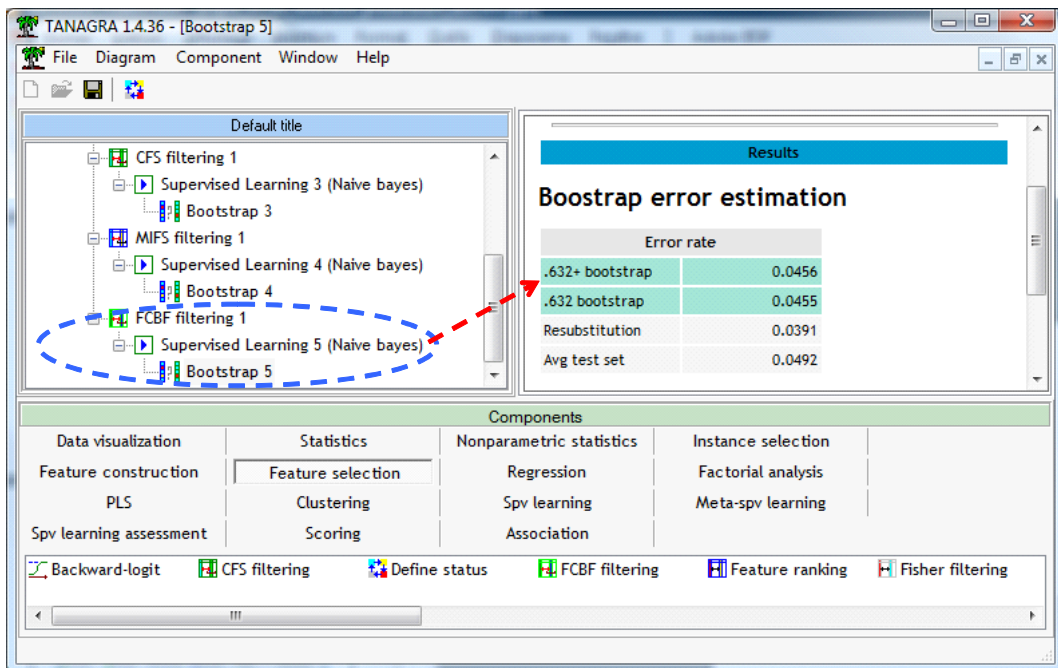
TANAGRA 1.4.36 - [Bootstrap 5]

File Diagram Component Window Help

Default title

CFS filtering 1
Supervised Learning 3 (Naive bayes)
Bootstrap 3
MIFS filtering 1
Supervised Learning 4 (Naive bayes)
Bootstrap 4
FCBF filtering 1
Supervised Learning 5 (Naive bayes)
Bootstrap 5

Results

Boostrap error estimation

| Error rate | |
|---|---|
| .632+ bootstrap | 0.0456 |
| .632 bootstrap | 0.0455 |
| Resubstitution | 0.0391 |
| Avg test set | 0.0492 |

Components

| Data visualization | Statistics | Nonparametric statistics | Instance selection |
|---|---|---|---|
| Feature construction | Feature selection | Regression | Factorial analysis |
| PLS | Clustering | Spv learning | Meta-spv learning |
| Spv learning assessment | Scoring | Association | |

Backward-logit CFS filtering Define status FCBF filtering Feature ranking Fisher filtering